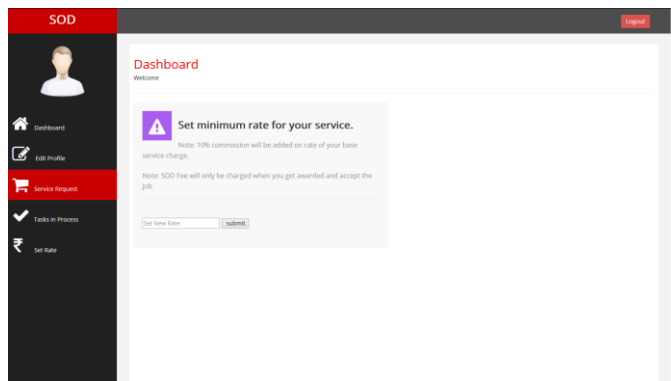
SOD

Logout

Dashboard

Edit Profile

Service Request

Tasks in Process

Set Rate

Dashboard
Welcome

Set minimum rate for your service.

Note: 10% commission will be added on rate of your base service charge.

Note: SOD Fee will only be charged when you get awarded and accept the job

Set New Rate

submit